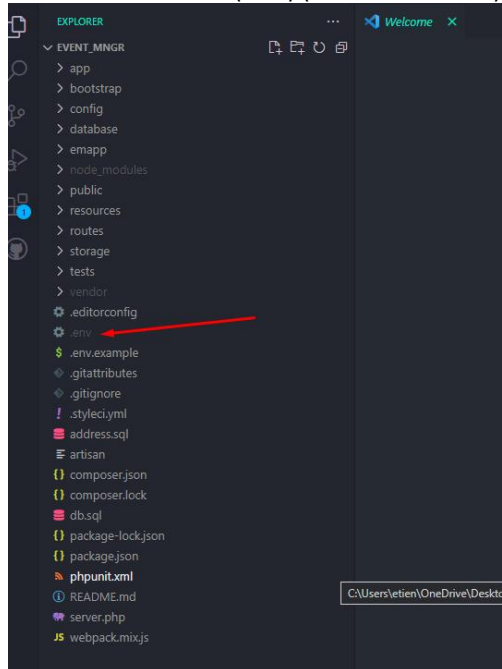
EXPLORER

...

Welcome

EVENT_MNGR

app
bootstrap
config
database
emapp
node_modules
public
resources
routes
storage
tests
vendor
.editorconfig
.env
.env.example
.gitattributes
.gitignore
.styleci.yml
address.sql
artisan
composer.json
composer.lock
db.sql
package-lock.json
package.json
phpunit.xml
README.md
server.php
webpack.mix.js

1

C:\Users\etien\OneDrive\Deskto